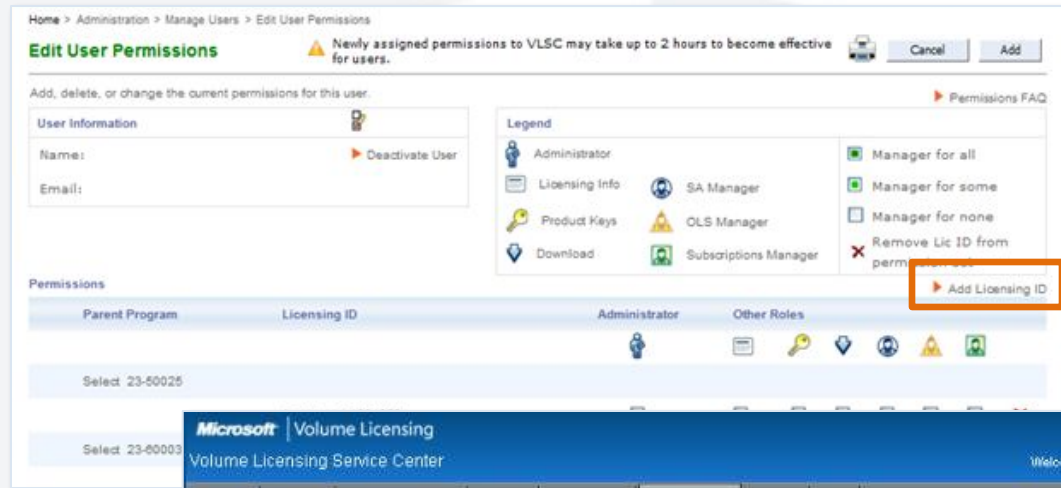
Home > Administration > Manage Users > Edit User Permissions

Edit User Permissions

Newly assigned permissions to VLSC may take up to 2 hours to become effective for users.

Cancel Add

Add, delete, or change the current permissions for this user.

Permissions FAQ

User Information

Name:

Deactivate User

Email:

Legend

Administrator

Licensing Info

SA Manager

Product Keys

OLS Manager

Download

Subscriptions Manager

Manager for all

Manager for some

Manager for none

Remove Lic ID from perm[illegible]

Permissions

Add Licensing ID

| Parent Program | Licensing ID | Administrator | Other Roles |
|---|---|---|---|
| Select 23-50025 | | | |
| Select 23-60003 | | | |

Microsoft | Volume Licensing

Volume Licensing Service Center

Welc